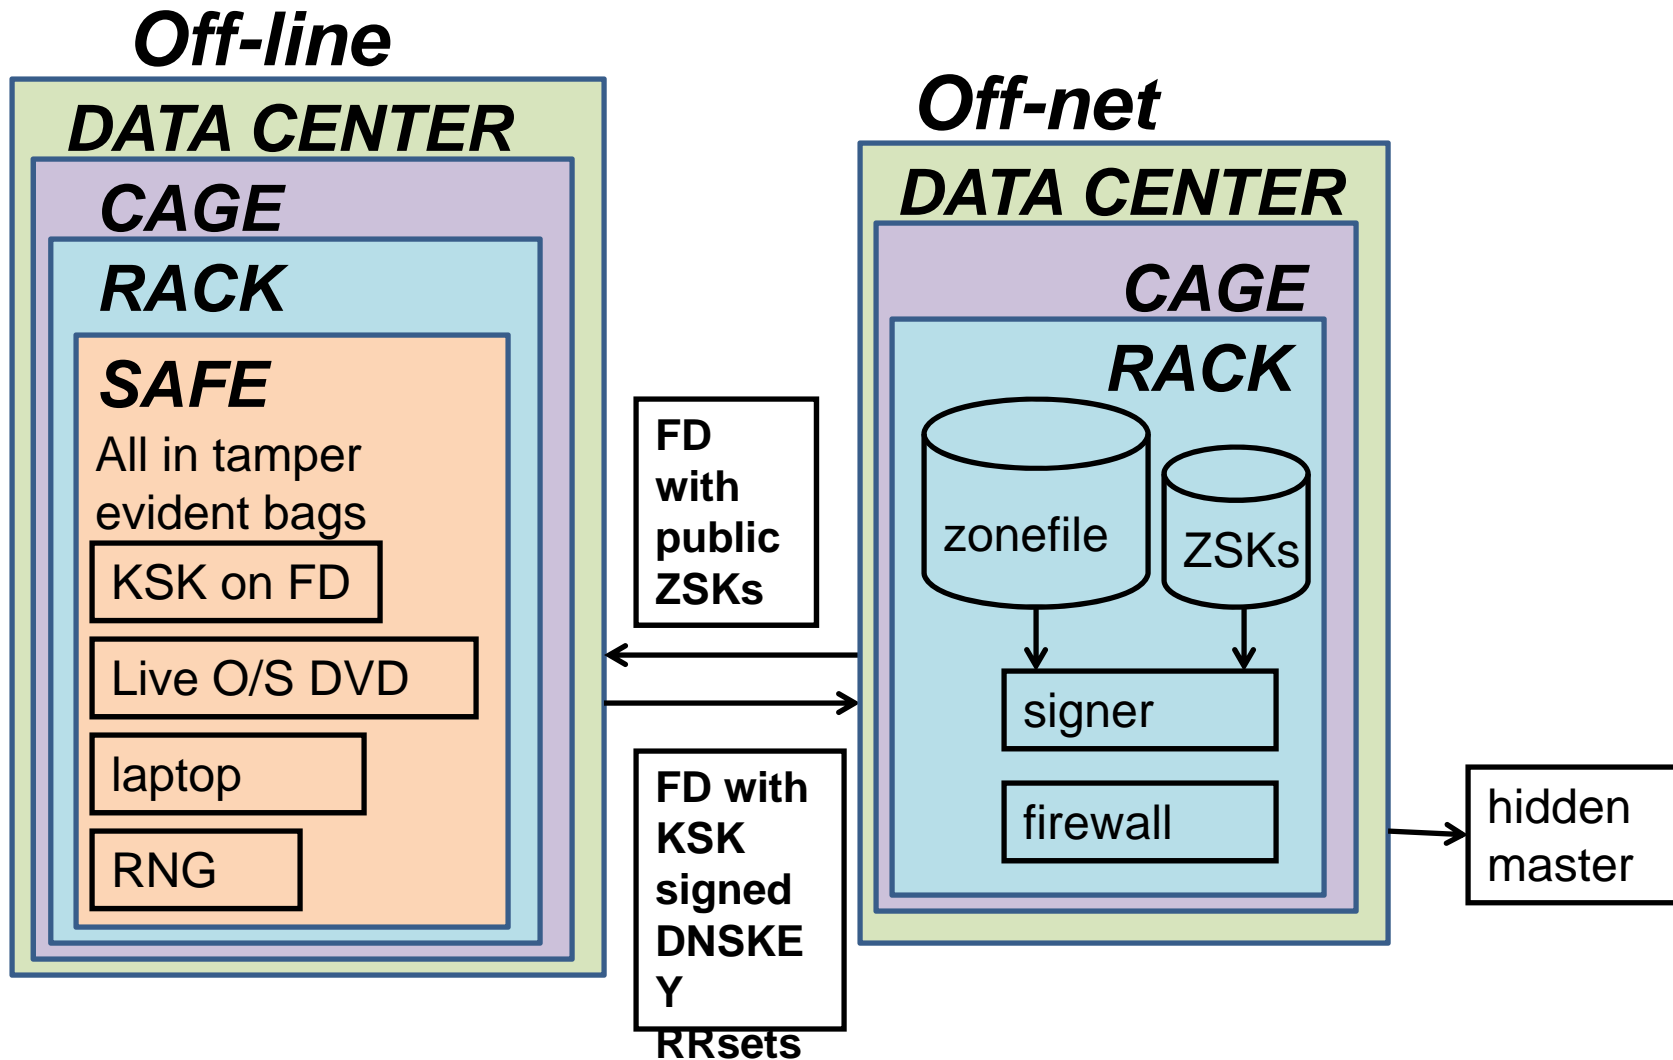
Off-line

DATA CENTER

CAGE

RACK

SAFE

All in tamper evident bags

KSK on FD

Live O/S DVD

laptop

RNG

FD with public ZSKs

FD with KSK signed DNSKE Y RRsets

Off-net

DATA CENTER

CAGE

RACK

zonefile

ZSKs

signer

firewall

hidden master